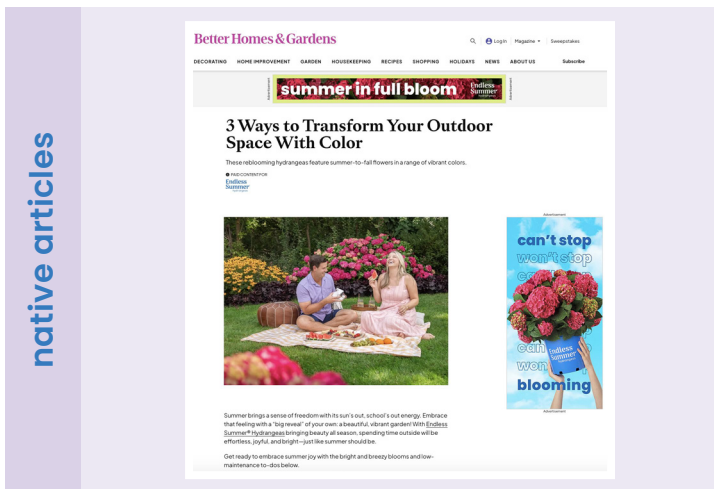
native articles

Better Homes & Gardens

Login | Magazine | Sweepstakes

DECORATING HOME IMPROVEMENT GARDEN HOUSEKEEPING RECIPES SHOPPING HOLIDAYS NEWS ABOUT US Subscribe

Advertisement

summer in full bloom

Endless Summer

Advertisement

3 Ways to Transform Your Outdoor Space With Color

These reblooming hydrangeas feature summer-to-fall flowers in a range of vibrant colors.

PAID CONTENT FOR

Endless Summer

Advertisement

can't stop

won't stop

can't stop

won't stop

blooming

Endless Summer

Advertisement

Summer brings a sense of freedom with its sun's out, school's out energy. Embrace that feeling with a "big reveal" of your own: a beautiful, vibrant garden! With Endless Summer® Hydrangeas bringing beauty all season, spending time outside will be effortless, joyful, and bright—just like summer should be.

Get ready to embrace summer joy with the bright and breezy blooms and low-maintenance to-dos below.